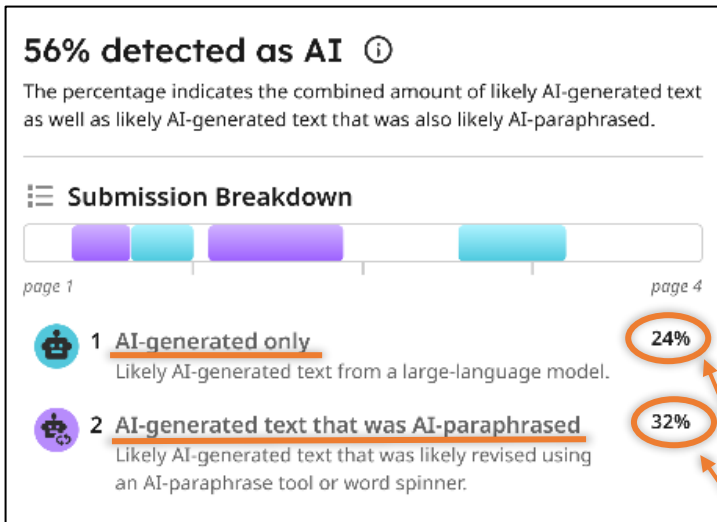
56% detected as AI ⓘ

The percentage indicates the combined amount of likely AI-generated text as well as likely AI-generated text that was also likely AI-paraphrased.

Submission Breakdown

page 1

page 4

1 AI-generated only

24%

Likely AI-generated text from a large-language model.

2 AI-generated text that was AI-paraphrased

32%

Likely AI-generated text that was likely revised using an AI-paraphrase tool or word spinner.